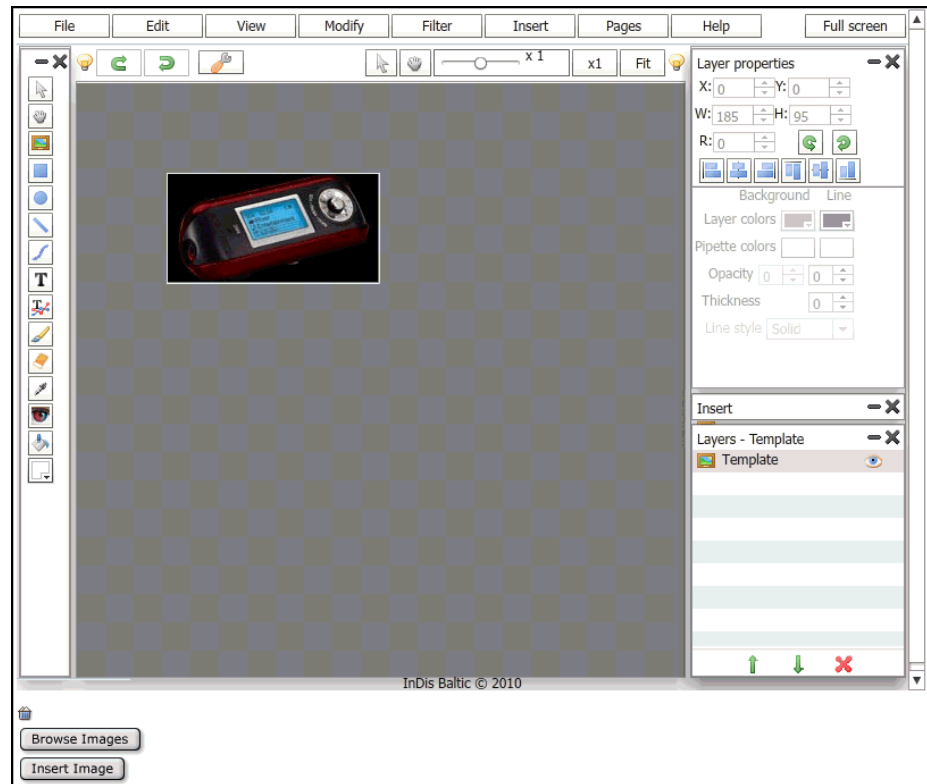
File Edit View Modify Filter Insert Pages Help Full screen

x 1
x1
Fit

Layer properties
X: 0
Y: 0
W: 185
H: 95
R: 0

Background Line
Layer colors
Pipette colors
Opacity 0 0
Thickness 0
Line style Solid

Insert

Layers - Template
Template

InDis Baltic © 2010

Browse Images
Insert Image